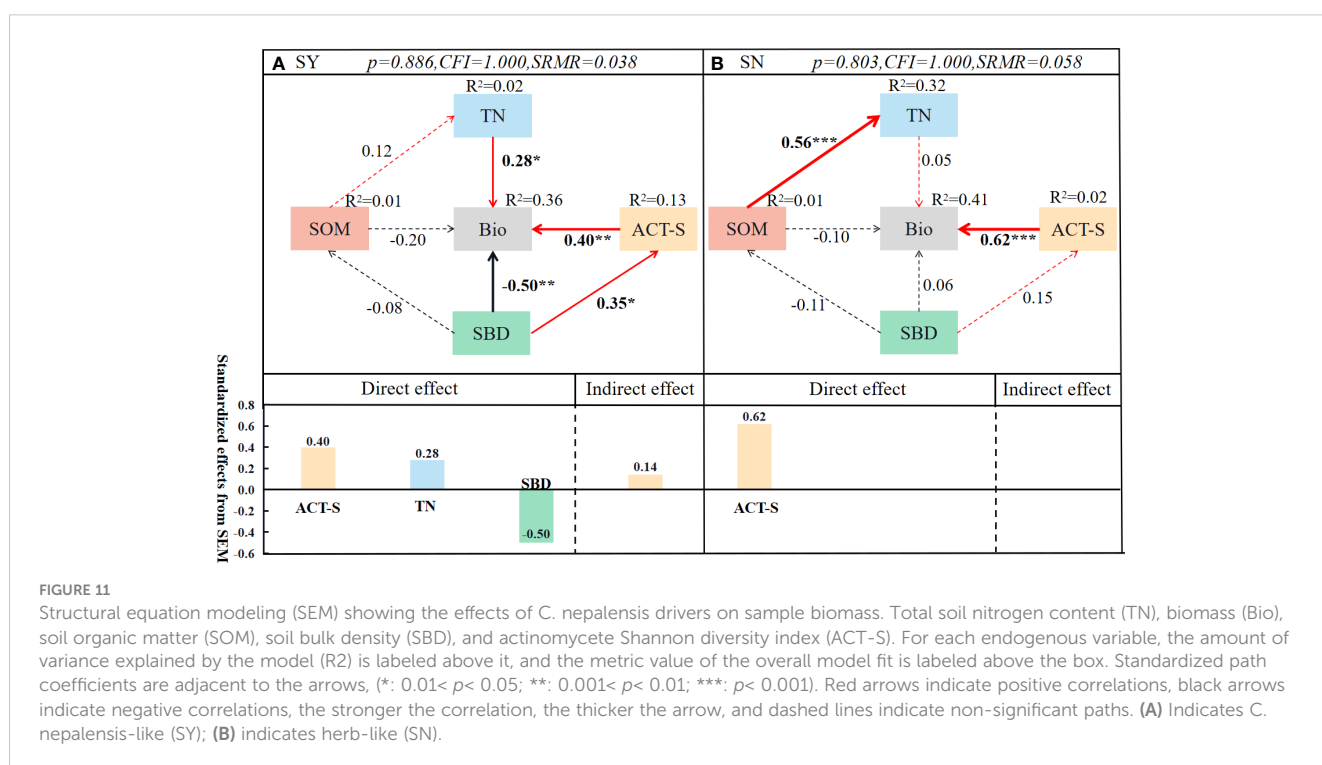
A SY p=0.886, CFI=1.000, SRMR=0.038

R²=0.02

TN

0.12

0.28*

R²=0.01

R²=0.36

R²=0.13

SOM

-0.20

Bio

0.40**

ACT-S

-0.50**

-0.08

0.35*

SBD

B SN p=0.803, CFI=1.000, SRMR=0.058

R²=0.32

TN

0.56***

0.05

R²=0.01

R²=0.41

R²=0.02

SOM

-0.10

Bio

0.62***

ACT-S

0.06

-0.11

0.15

SBD

Standardized effects from SEM

Direct effect

Indirect effect

Direct effect

Indirect effect

0.8

0.6

0.4

0.2

0.0

-0.2

-0.4

-0.6

0.40

0.28

0.14

ACT-S

TN

SBD

-0.50

0.62

ACT-S

FIGURE 11

Structural equation modeling (SEM) showing the effects of C. nepalensis drivers on sample biomass. Total soil nitrogen content (TN), biomass (Bio), soil organic matter (SOM), soil bulk density (SBD), and actinomycete Shannon diversity index (ACT-S). For each endogenous variable, the amount of variance explained by the model (R2) is labeled above it, and the metric value of the overall model fit is labeled above the box. Standardized path coefficients are adjacent to the arrows, (*: 0.01< p< 0.05; **: 0.001< p< 0.01; ***: p< 0.001). Red arrows indicate positive correlations, black arrows indicate negative correlations, the stronger the correlation, the thicker the arrow, and dashed lines indicate non-significant paths. (A) Indicates C. nepalensis-like (SY); (B) indicates herb-like (SN).